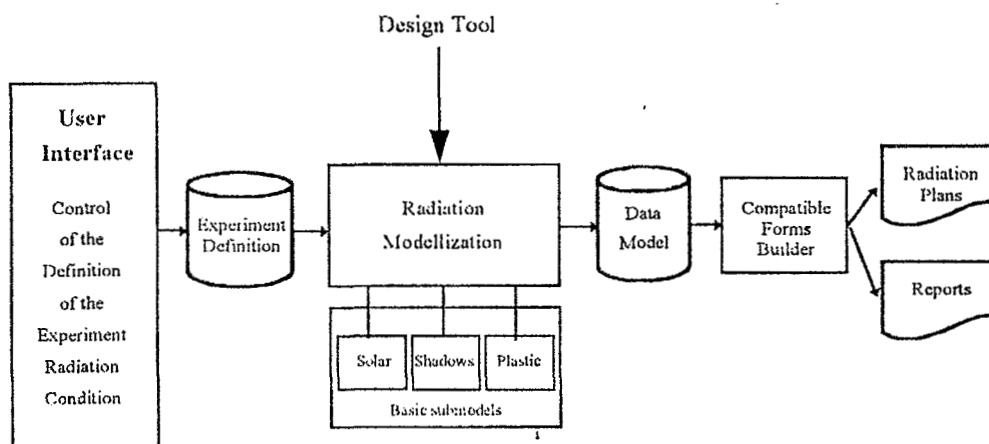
Design Tool

User Interface

Control of the Definition of the Experiment Radiation Condition

Experiment Definition

Radiation Modellization

Solar

Shadows

Plastic

Basic submodels

Data Model

Compatible Forms Builder

Radiation Plans

Reports